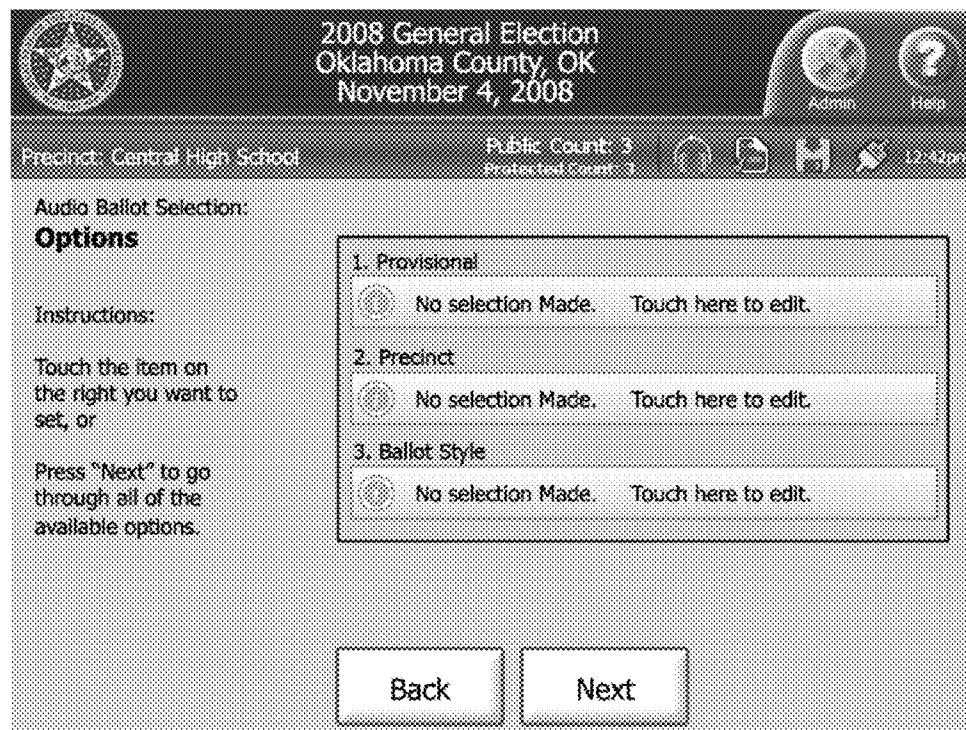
2008 General Election
Oklahoma County, OK
November 4, 2008

Admin

Help

Precinct: Central High School

Public Count: 3
Protected Count: 3

12:42pm

Audio Ballot Selection:
Options

Instructions:

Touch the item on the right you want to set, or

Press "Next" to go through all of the available options.

1. Provisional

No selection Made. Touch here to edit.

2. Precinct

No selection Made. Touch here to edit.

3. Ballot Style

No selection Made. Touch here to edit.

Back

Next